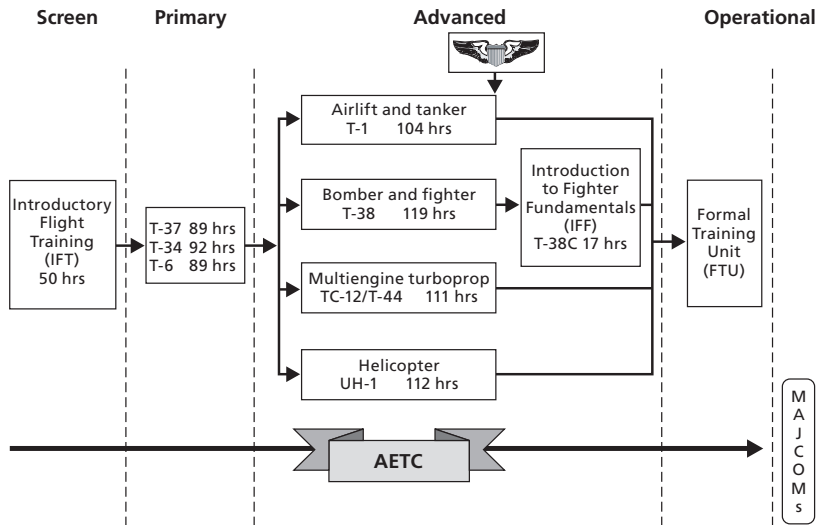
Screen
Primary
Advanced
Operational

Introductory Flight Training (IFT) 50 hrs

T-37 89 hrs
T-34 92 hrs
T-6 89 hrs

Airlift and tanker
T-1 104 hrs

Bomber and fighter
T-38 119 hrs

Introduction to Fighter Fundamentals (IFF)
T-38C 17 hrs

Multiengine turboprop
TC-12/T-44 111 hrs

Helicopter
UH-1 112 hrs

Formal Training Unit (FTU)

AETC

MAJCOMs